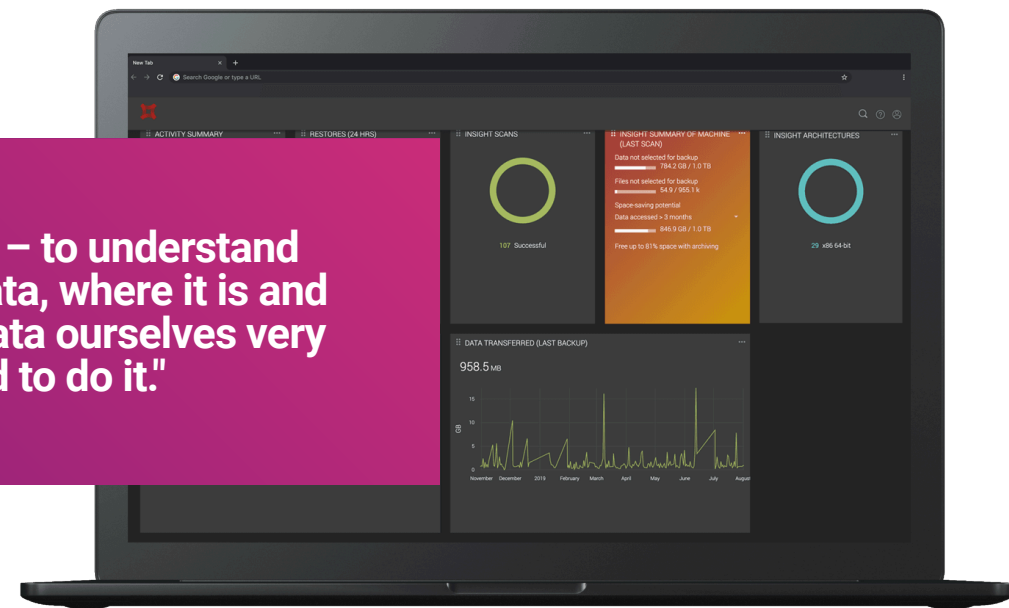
New Tab

Search Google or type a URL

ACTIVITY SUMMARY

RESTORES (24 HRS)

INSIGHT SCANS

107 Successful

INSIGHT SUMMARY OF MACHINE (LAST SCAN)

Data not selected for backup
784.2 GB / 1.0 TB

Files not selected for backup
54.9 / 955.1 k

Space-saving potential

Data accessed > 3 months
846.9 GB / 1.0 TB

Free up to 81% space with archiving

INSIGHT ARCHITECTURES

29 x86 64-bit

DATA TRANSFERRED (LAST BACKUP)

958.5 MB

15
10
5
0
GB

November December 2019 February March April May June July August

– to understand
ata, where it is and
ata ourselves very
d to do it."